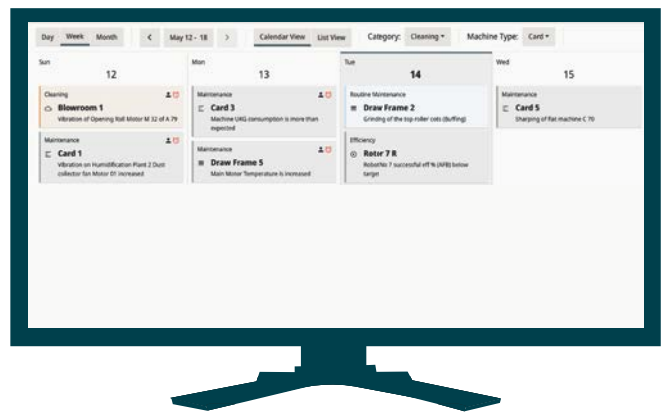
Day Week Month
<
May 12 - 18
>
Calendar View List View
Category: Cleaning ▾
Machine Type: Card ▾

Sun
12

Cleaning
Blowroom 1
Vibration of Opening Roll Motor M 32 of A 79

Maintenance
Card 1
Vibration on Humidification Plant 2 Dust collector fan Motor 01 increased

Mon
13

Maintenance
Card 3
Machine UKG consumption is more than expected

Maintenance
Draw Frame 5
Main Motor Temperature is increased

Tue
14

Routine Maintenance
Draw Frame 2
Grinding of the top roller cots (buffing)

Efficiency
Rotor 7 R
RobotNo 7 successful eff % (AFB) below target

Wed
15

Maintenance
Card 5
Sharping of flat machine C 70